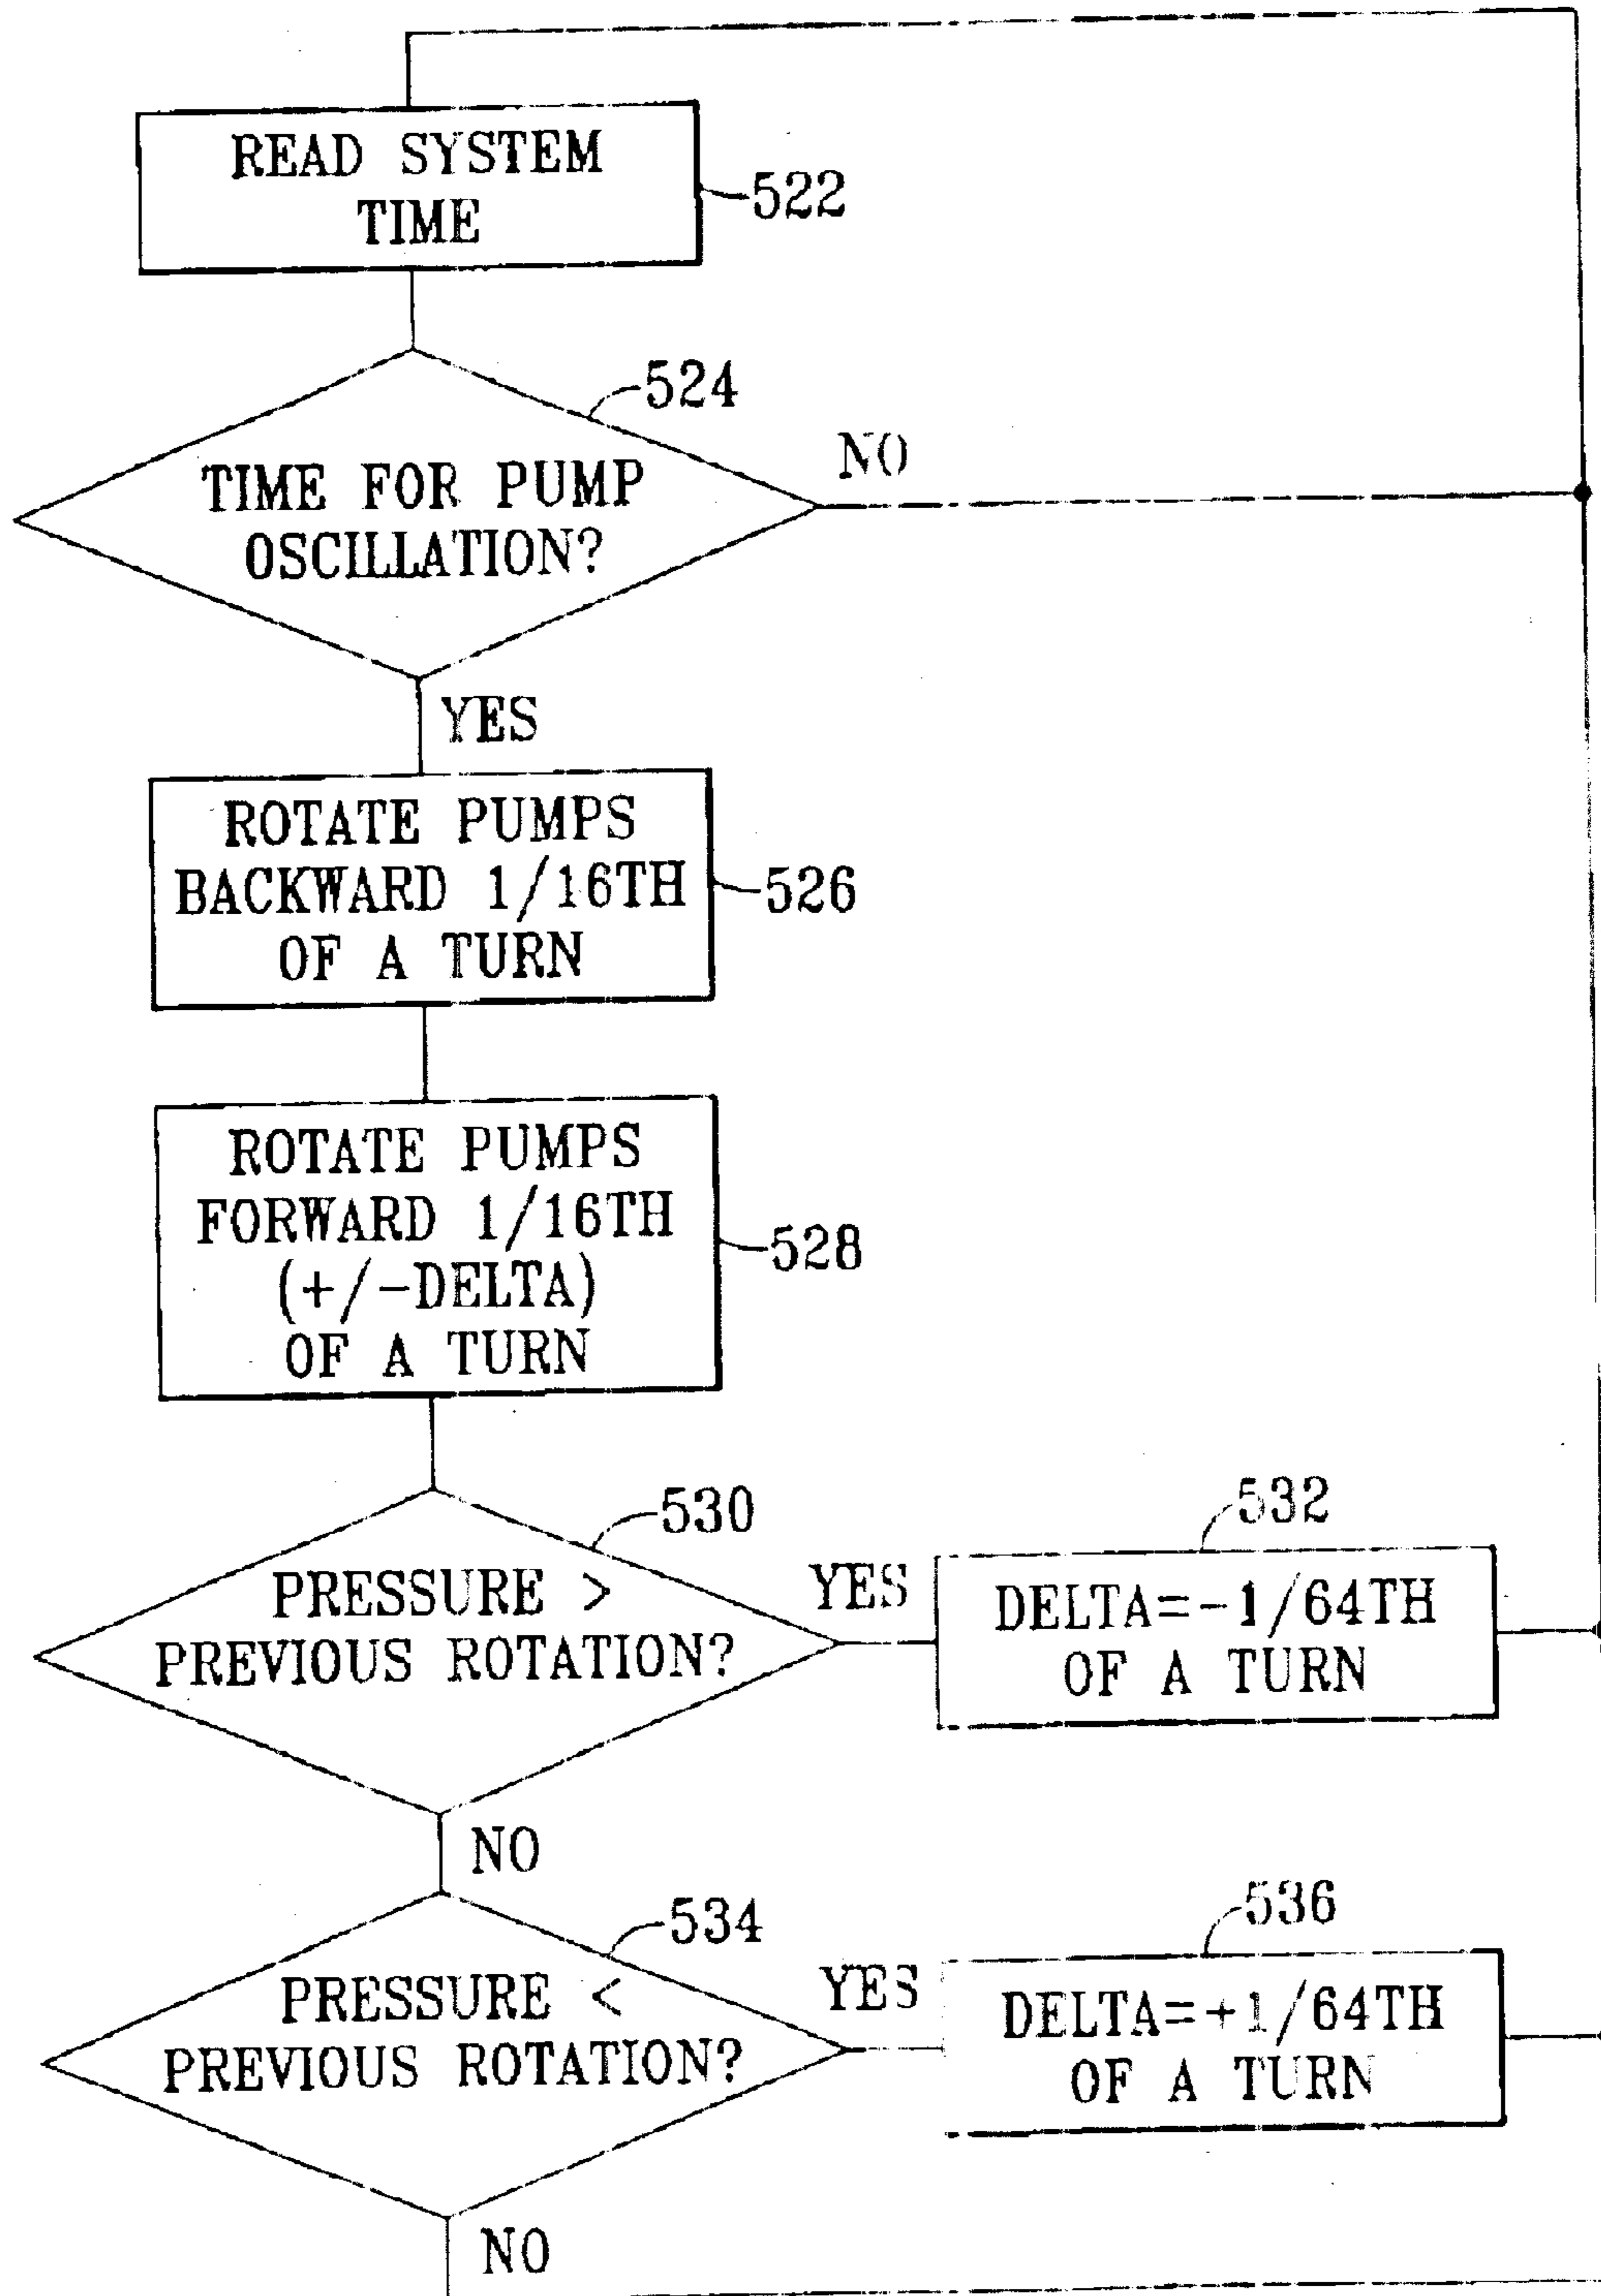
READ SYSTEM TIME

522

524

TIME FOR PUMP OSCILLATION?

NO

YES

ROTATE PUMPS BACKWARD 1/16TH OF A TURN

526

ROTATE PUMPS FORWARD 1/16TH (+/-DELTA) OF A TURN

528

530

PRESSURE > PREVIOUS ROTATION?

YES

532

DELTA=-1/64TH OF A TURN

NO

534

PRESSURE < PREVIOUS ROTATION?

YES

536

DELTA=+1/64TH OF A TURN

NO